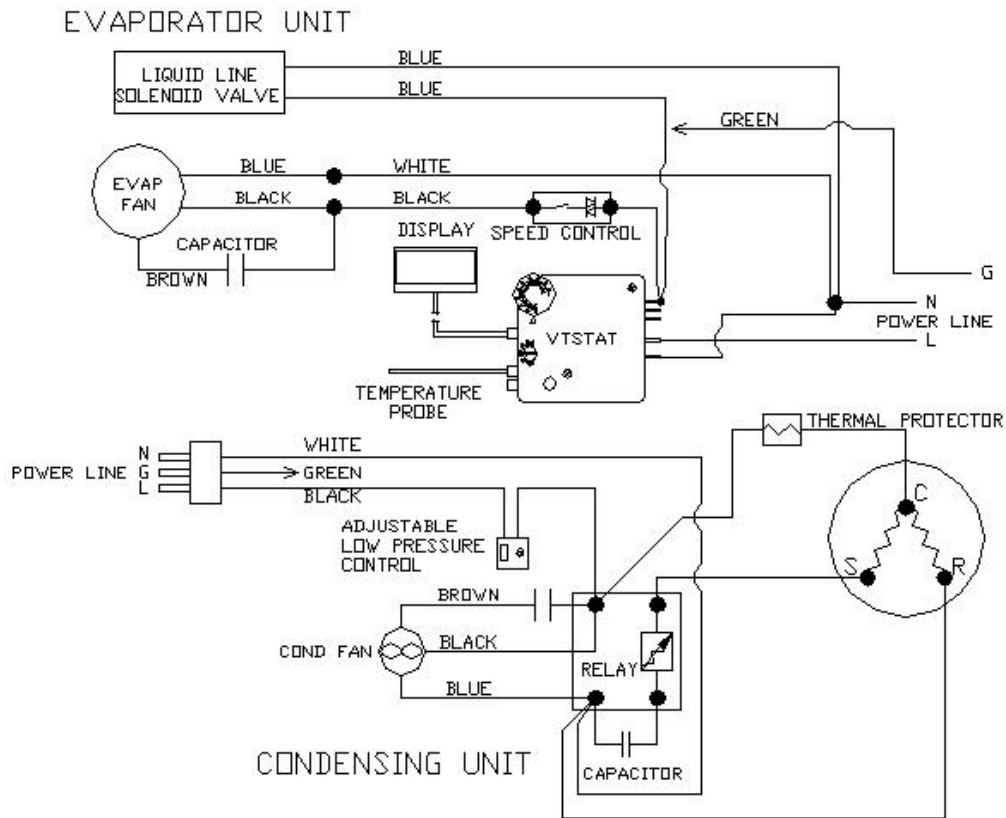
EVAPORATOR UNIT

LIQUID LINE SOLENOID VALVE

BLUE

BLUE

GREEN

EVAP FAN

BLUE

WHITE

BLACK

BLACK

CAPACITOR

BROWN

DISPLAY

SPEED CONTROL

G

N

POWER LINE

L

VTSTAT

TEMPERATURE PROBE

THERMAL PROTECTOR

N
POWER LINE G
L

WHITE

GREEN

BLACK

ADJUSTABLE LOW PRESSURE CONTROL

C

S

R

BROWN

COND FAN

BLACK

RELAY

BLUE

CONDENSING UNIT

CAPACITOR